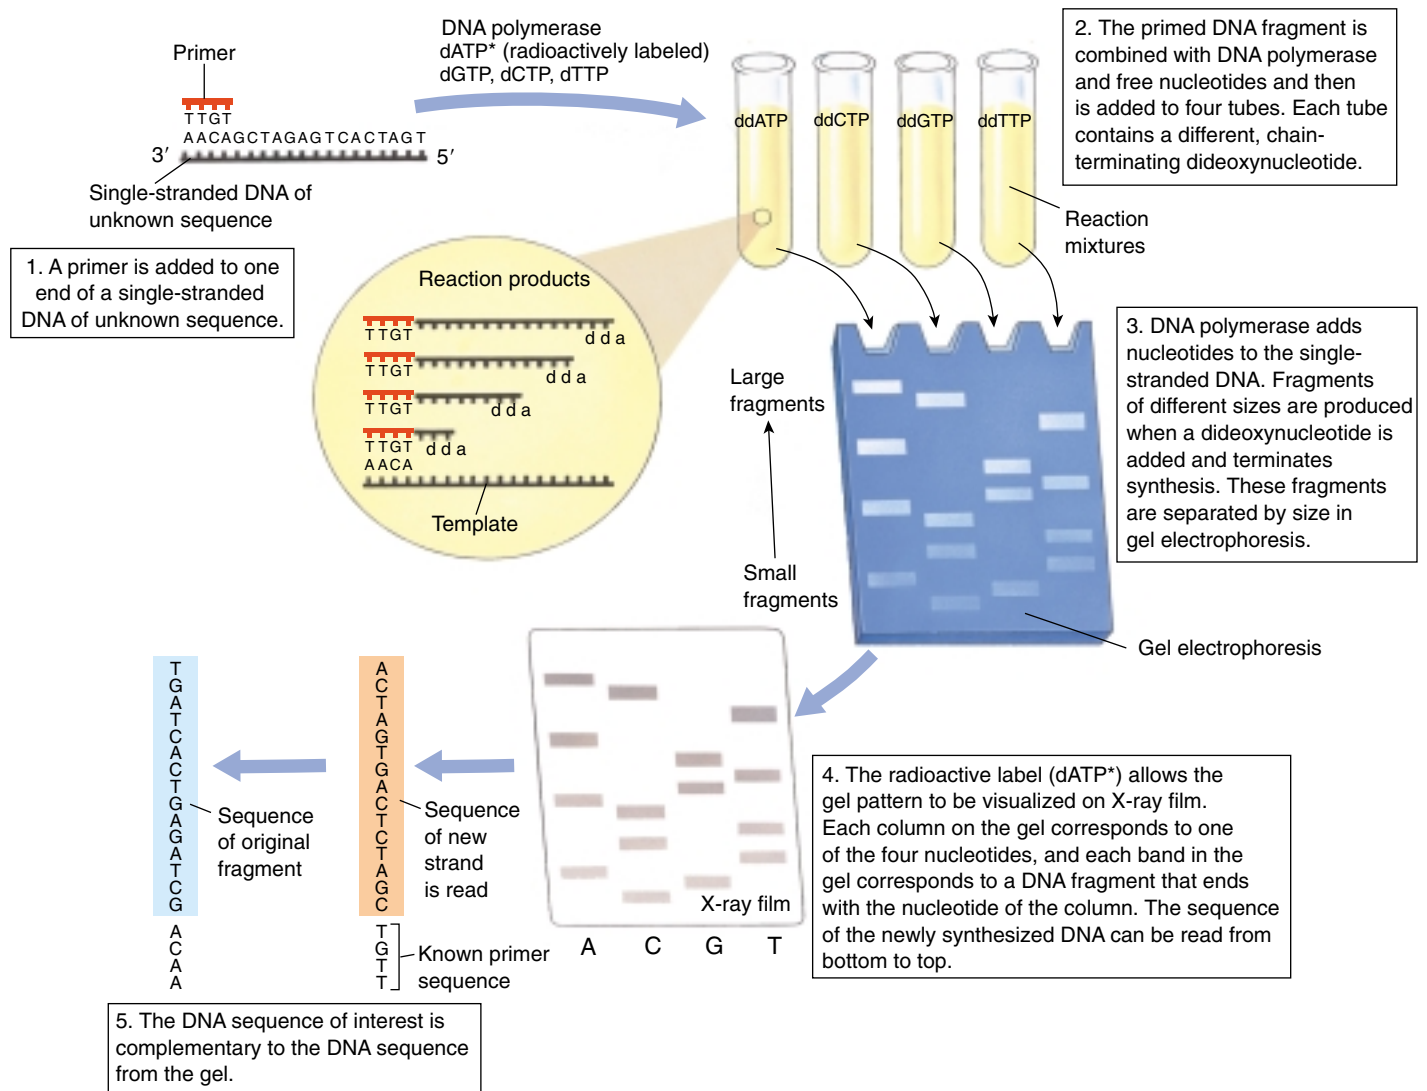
Primer

TTGT

AACAGCTAGAGTCACTAGT

3′

5′

Single-stranded DNA of unknown sequence

1. A primer is added to one end of a single-stranded DNA of unknown sequence.

DNA polymerase
dATP* (radioactively labeled)
dGTP, dCTP, dTTP

ddATP

ddCTP

ddGTP

ddTTP

2. The primed DNA fragment is combined with DNA polymerase and free nucleotides and then is added to four tubes. Each tube contains a different, chain-terminating dideoxynucleotide.

Reaction mixtures

Reaction products

TTGT dda

TTGT dda

TTGT dda

TTGT dda
AACA

Template

Large fragments

Small fragments

3. DNA polymerase adds nucleotides to the single-stranded DNA. Fragments of different sizes are produced when a dideoxynucleotide is added and terminates synthesis. These fragments are separated by size in gel electrophoresis.

Gel electrophoresis

TGATCACTGAGATCG

ACAA

Sequence of original fragment

ACTAGTGACTCTAGC

TGTT

Sequence of new strand is read

Known primer sequence

X-ray film

A C G T

4. The radioactive label (dATP*) allows the gel pattern to be visualized on X-ray film. Each column on the gel corresponds to one of the four nucleotides, and each band in the gel corresponds to a DNA fragment that ends with the nucleotide of the column. The sequence of the newly synthesized DNA can be read from bottom to top.

5. The DNA sequence of interest is complementary to the DNA sequence from the gel.